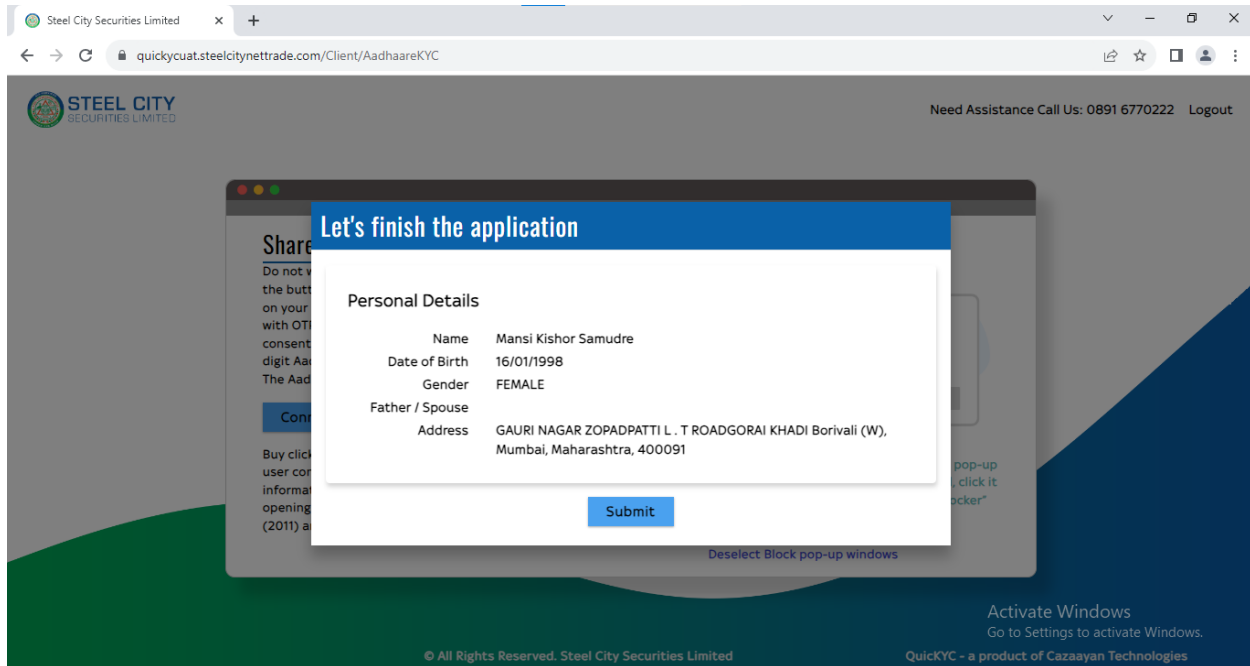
Steel City Securities Limited

quickycuat.steelcitynettrade.com/Client/AadhaareKYC

STEEL CITY
SECURITIES LIMITED

Need Assistance Call Us: 0891 6770222 Logout

Share
Do not w
the butt
on your
with OT
consent
digit Aa
The Aad

Con

Buy click
user co
informa
opening
(2011) a

pop-up
, click it
ocker"

Deselect Block pop-up windows

Let's finish the application

Personal Details

| | |
|---|---|
| Name | Mansi Kishor Samudre |
| Date of Birth | 16/01/1998 |
| Gender | FEMALE |
| Father / Spouse | |
| Address | GAURI NAGAR ZOPADPATTI L . T ROADGORAI KHADI Borivali (W), Mumbai, Maharashtra, 400091 |

Submit

Activate Windows
Go to Settings to activate Windows.

© All Rights Reserved. Steel City Securities Limited

QuicKYC - a product of Cazaayan Technologies